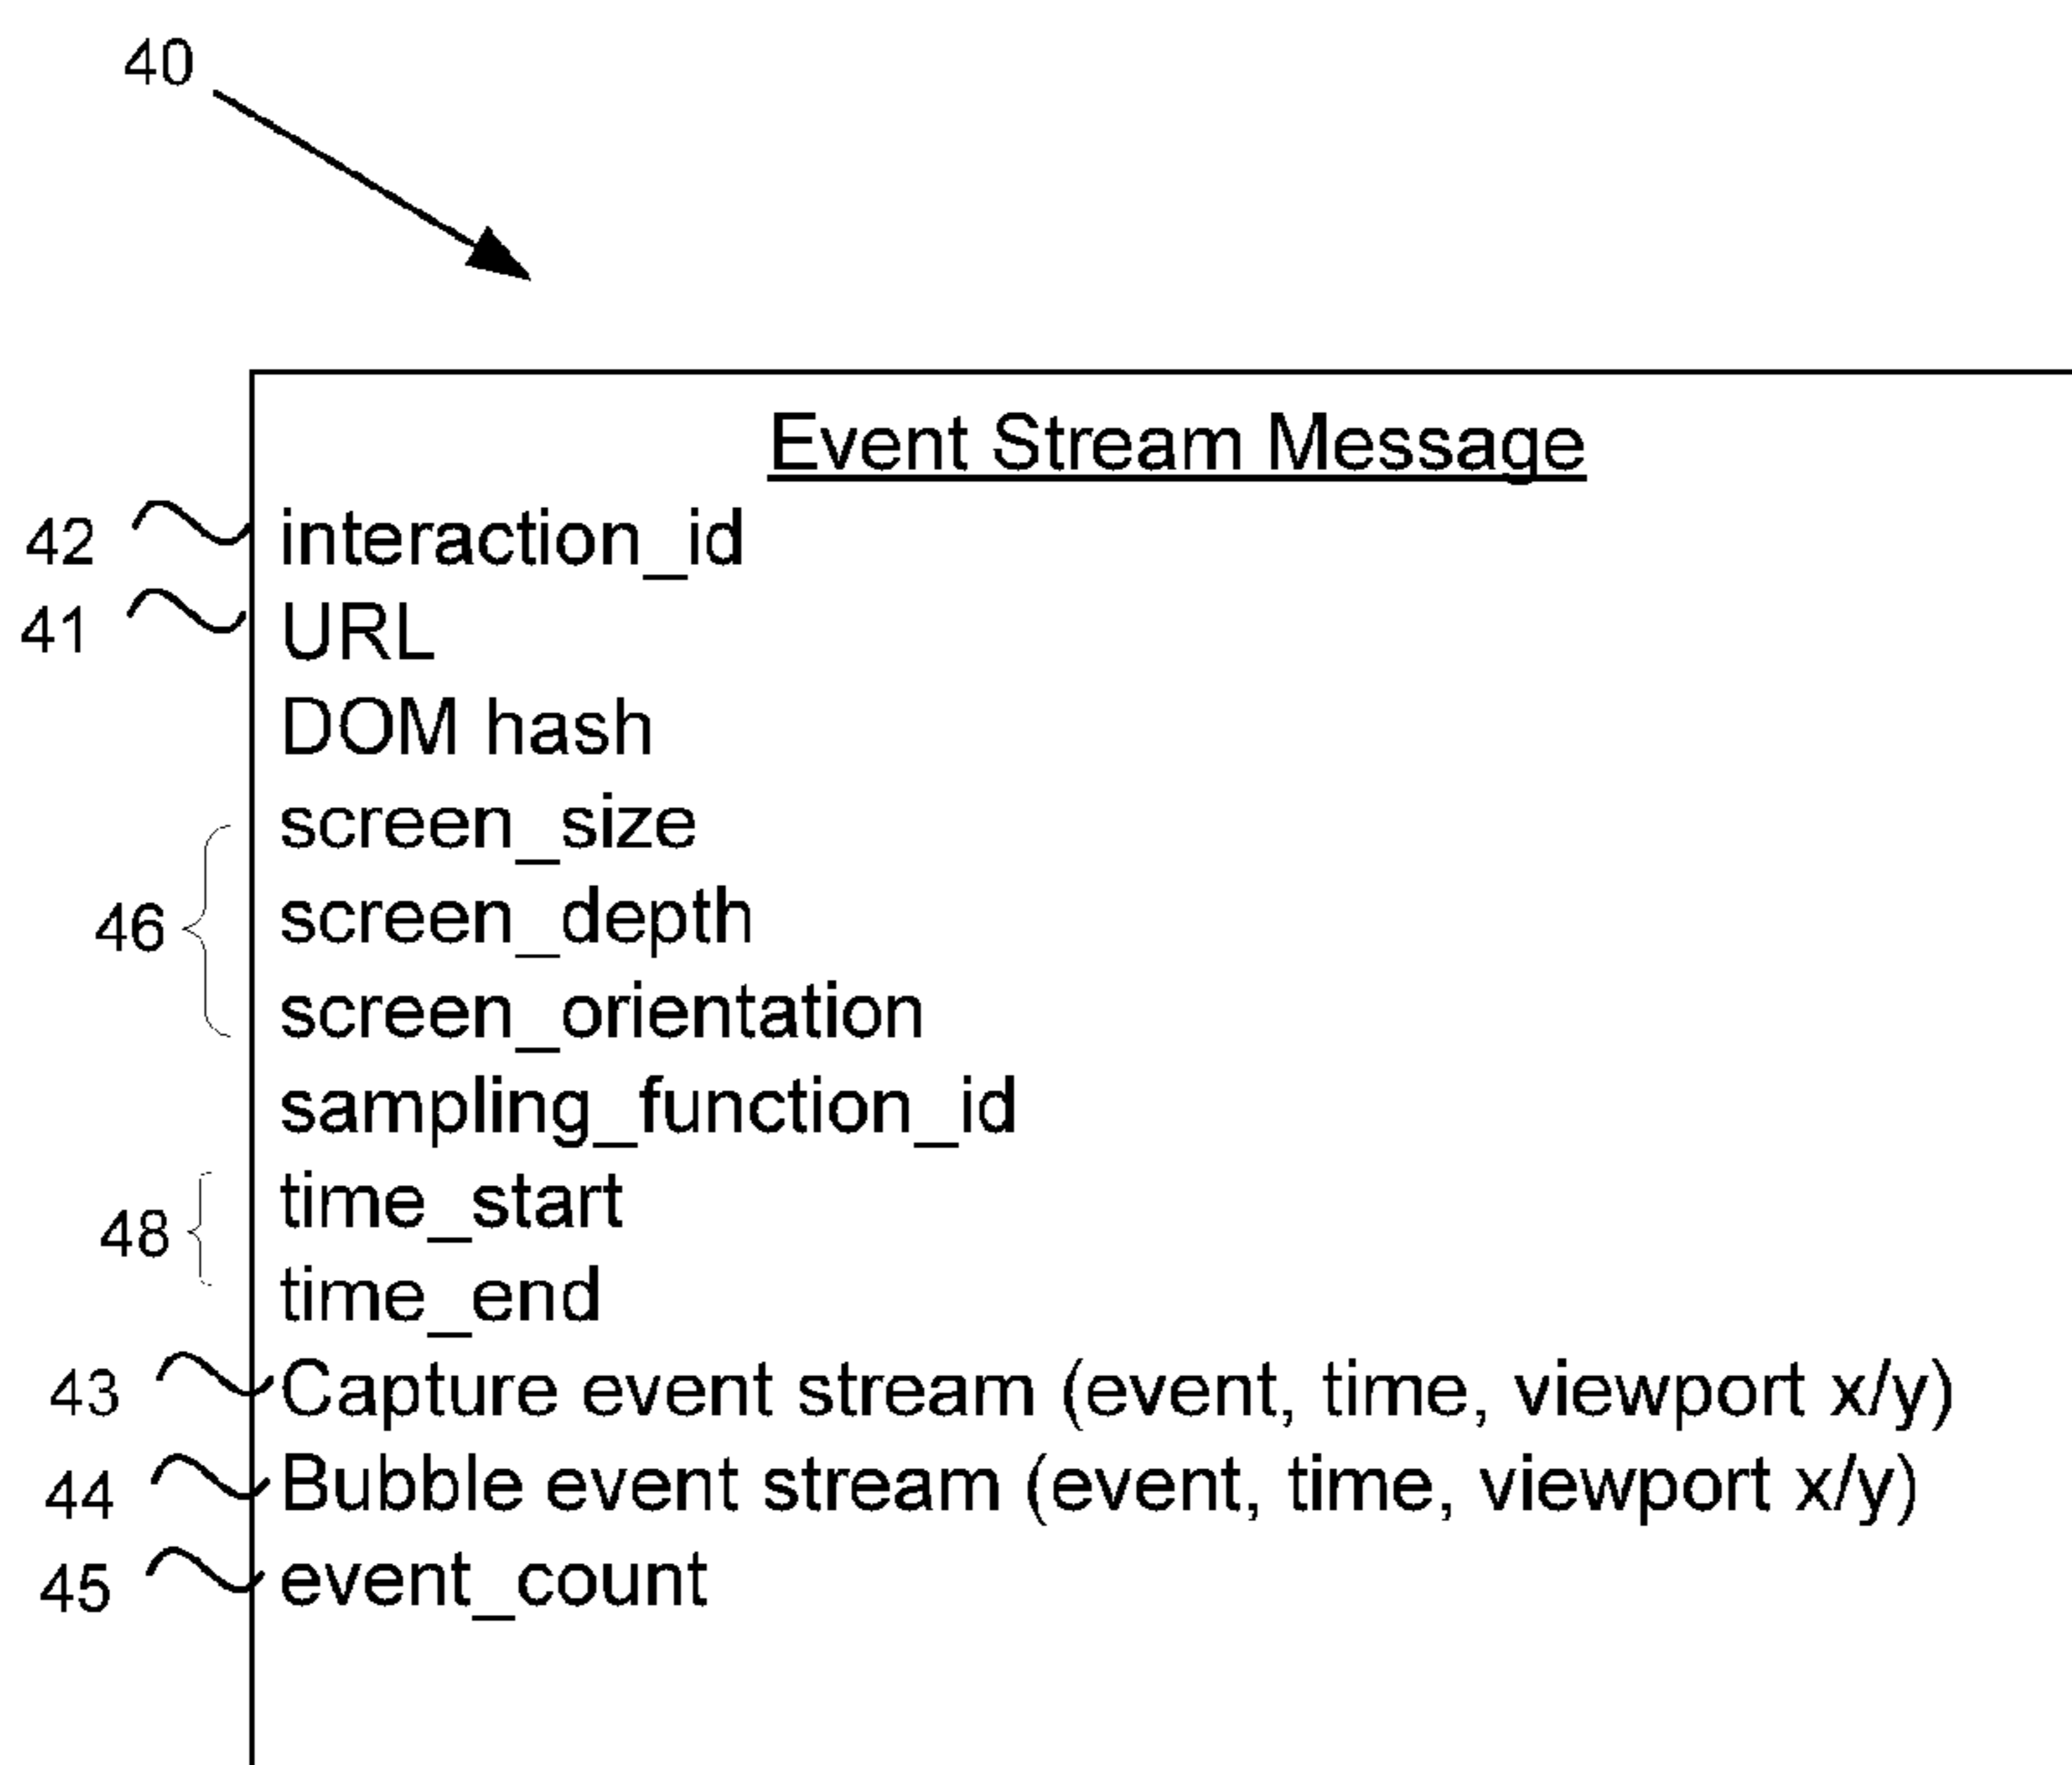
40

Event Stream Message

42 interaction_id
41 URL
DOM hash
46 screen_size
screen_depth
screen_orientation
sampling_function_id
48 time_start
time_end
43 Capture event stream (event, time, viewport x/y)
44 Bubble event stream (event, time, viewport x/y)
45 event_count